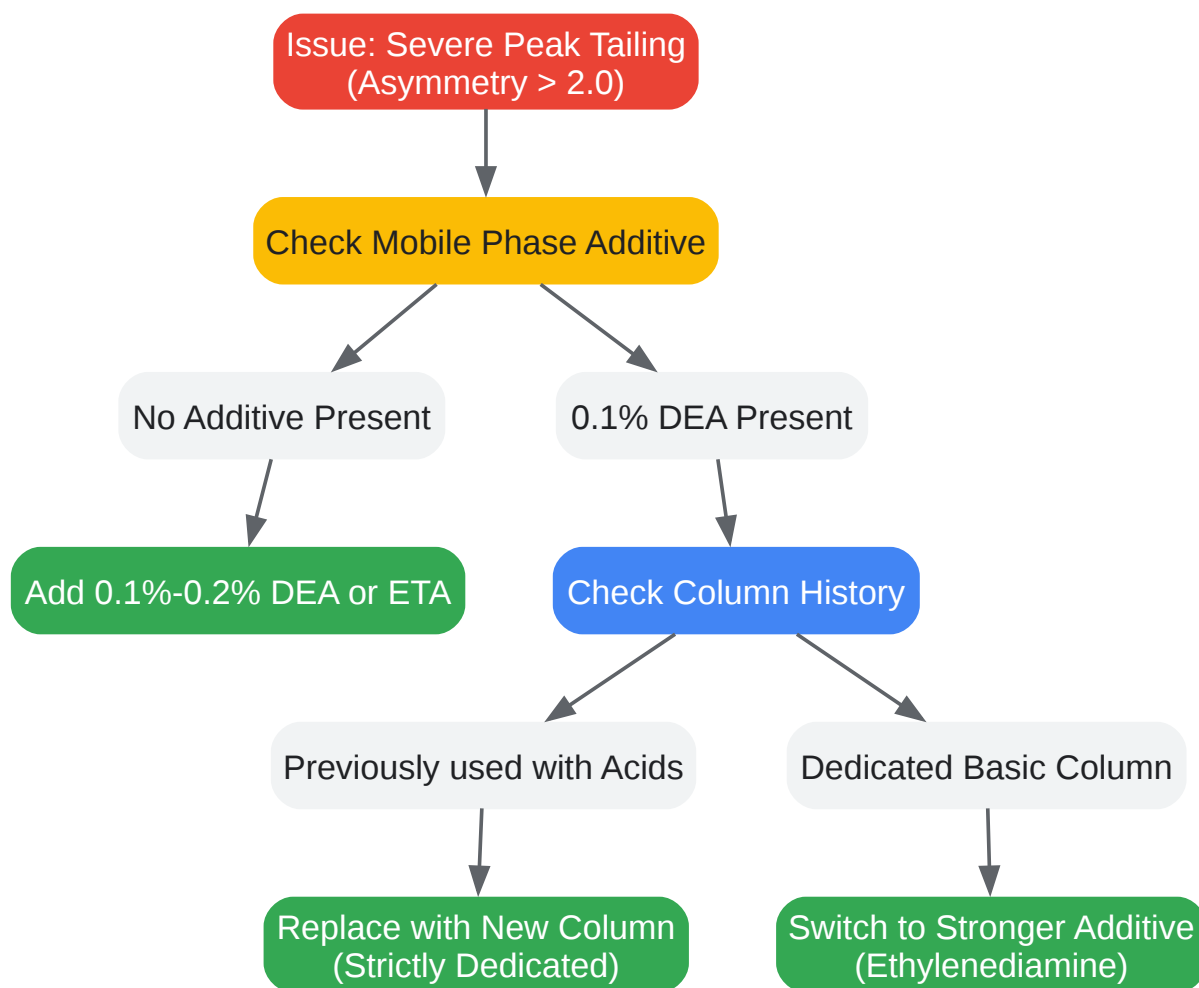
Issue: Severe Peak Tailing
(Asymmetry > 2.0)

Check Mobile Phase Additive

No Additive Present

0.1% DEA Present

Add 0.1%-0.2% DEA or ETA

Check Column History

Previously used with Acids

Dedicated Basic Column

Replace with New Column
(Strictly Dedicated)

Switch to Stronger Additive
(Ethylenediamine)